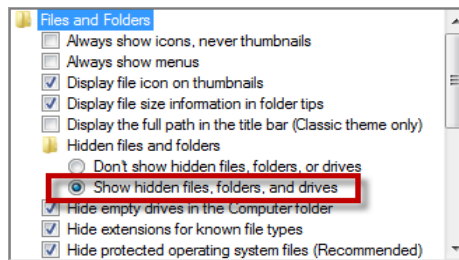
Files and Folders
Always show icons, never thumbnails
Always show menus
Display file icon on thumbnails
Display file size information in folder tips
Display the full path in the title bar (Classic theme only)
Hidden files and folders
Don't show hidden files, folders, or drives
Show hidden files, folders, and drives
Hide empty drives in the Computer folder
Hide extensions for known file types
Hide protected operating system files (Recommended)